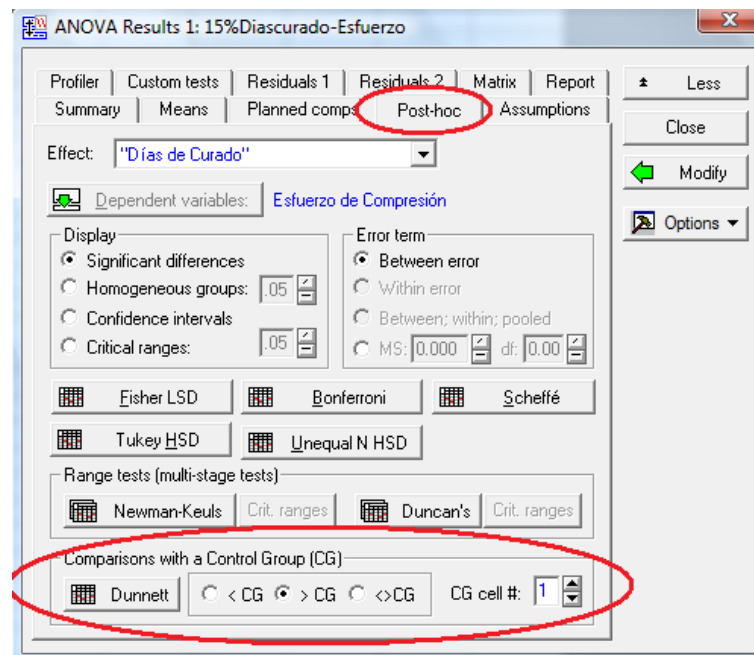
ANOVA Results 1: 15%Diascurado-Esfuerzo

Profiler | Custom tests | Residuals 1 | Residuals 2 | Matrix | Report
Summary | Means | Planned comps | Post-hoc | Assumptions

Less
Close
Modify
Options

Effect: "Días de Curado"

Dependent variables: Esfuerzo de Compresión

Display
Significant differences
Homogeneous groups: .05
Confidence intervals
Critical ranges: .05

Error term
Between error
Within error
Between; within; pooled
MS: 0.000 df: 0.00

Fisher LSD | Bonferroni | Scheffé
Tukey HSD | Unequal N HSD

Range tests (multi-stage tests)
Newman-Keuls | Crit. ranges | Duncan's | Crit. ranges

Comparisons with a Control Group (CG)
Dunnett | < CG | > CG | <>CG | CG cell #: 1